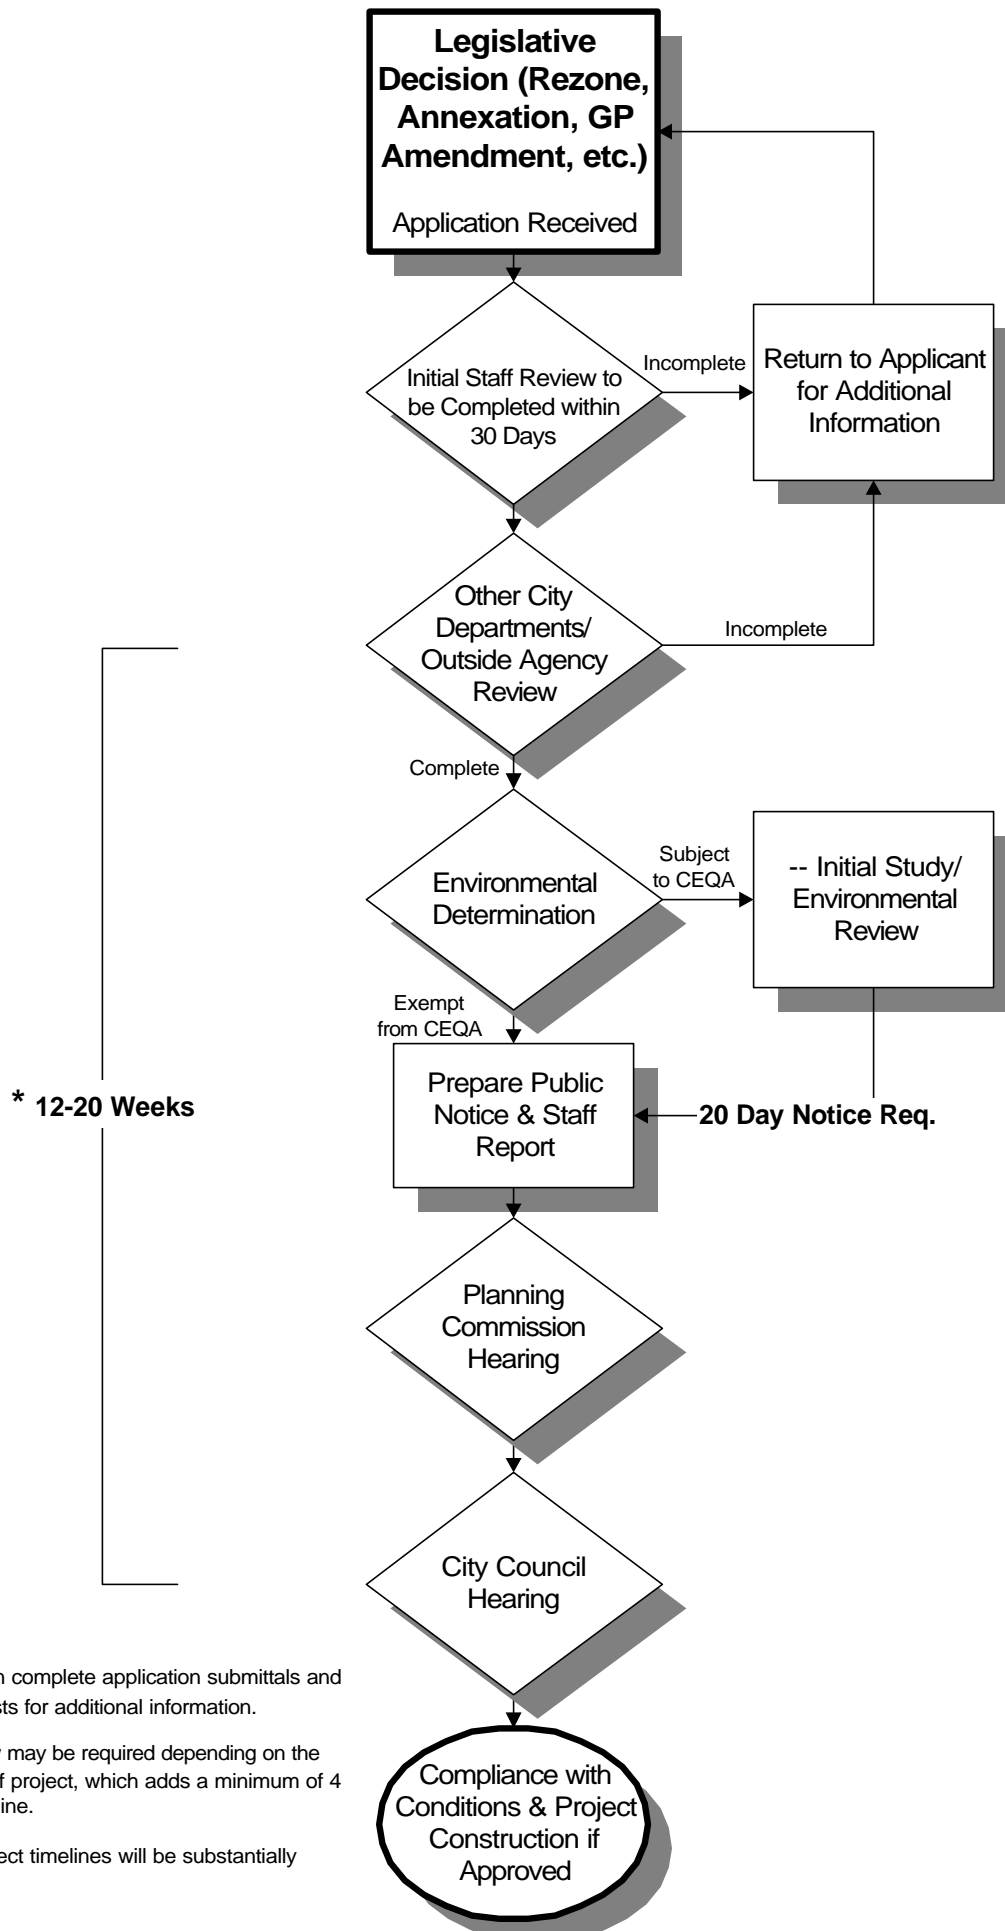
Legislative Decision (Rezone, Annexation, GP Amendment, etc.)

Application Received

Initial Staff Review to be Completed within 30 Days

Incomplete

Return to Applicant for Additional Information

Other City Departments/ Outside Agency Review

Incomplete

Complete

Environmental Determination

Subject to CEQA

-- Initial Study/ Environmental Review

Exempt from CEQA

Prepare Public Notice & Staff Report

20 Day Notice Req.

* 12-20 Weeks

Planning Commission Hearing

City Council Hearing

Compliance with Conditions & Project Construction if Approved

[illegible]n complete application submittals and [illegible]sts for additional information.

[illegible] may be required depending on the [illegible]f project, which adds a minimum of 4 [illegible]ine.

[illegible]ect timelines will be substantially